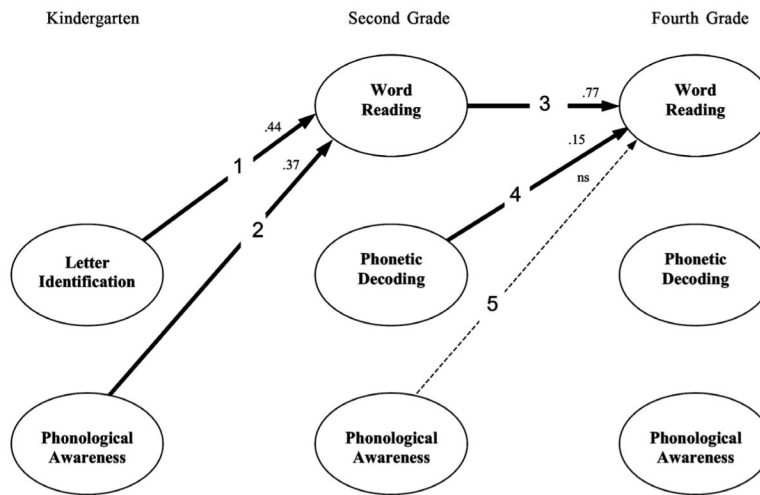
Kindergarten

Second Grade

Fourth Grade

Word Reading

3

.77

Word Reading

.44

1

.37

2

.15

4

ns

Letter Identification

Phonetic Decoding

5

Phonetic Decoding

Phonological Awareness

Phonological Awareness

Phonological Awareness